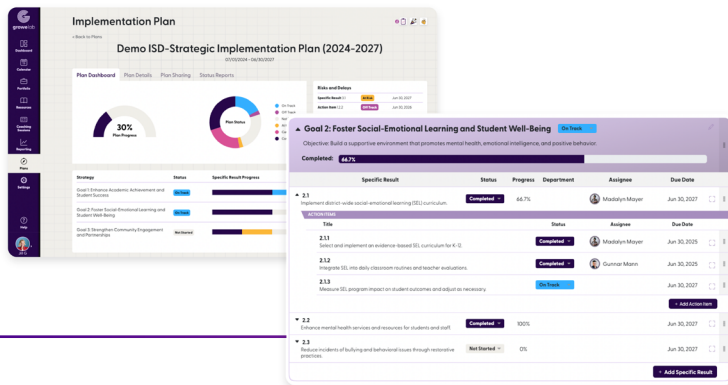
growed

Dashboard
Calendar
Portfolio
Resources
Coaching Sessions
Reporting
Plans
Settings
Help

Implementation Plan

< Back to Plans

Demo ISD-Strategic Implementation Plan (2024-2027)

07/01/2024 - 06/30/2027

Plan Dashboard | Plan Details | Plan Sharing | Status Reports

30%
Plan Progress

Plan Status

On Track
Off Track
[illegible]
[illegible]
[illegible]
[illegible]

Risks and Delays

Specific Result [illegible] | At Risk | Jun 30, 2027
Action Item 2.2 | Off Track | Jun 30, 2025

Strategy | Status | Specific Result Progress
Goal 1: Enhance Academic Achievement and Student Success | On Track
Goal 2: Foster Social-Emotional Learning and Student Well-Being | On Track
Goal 3: Strengthen Community Engagement and Partnerships | Not Started

Goal 2: Foster Social-Emotional Learning and Student Well-Being On Track

Objective: Build a supportive environment that promotes mental health, emotional intelligence, and positive behavior.

Completed: 66.7%

| | Specific Result | Status | Progress | Department | Assignee | Due Date |
|---|---|---|---|---|---|---|
| 2.1 | Implement district-wide social-emotional learning (SEL) curriculum. | Completed | 66.7% | | Madalyn Mayer | Jun 30, 2027 |

ACTION ITEMS

| | Title | Status | Assignee | Due Date |
|---|---|---|---|---|
| 2.1.1 | Select and implement an evidence-based SEL curriculum for K-12. | Completed | Madalyn Mayer | Jun 30, 2025 |
| 2.1.2 | Integrate SEL into daily classroom routines and teacher evaluations. | Completed | Gunnar Mann | Jun 30, 2026 |
| 2.1.3 | Measure SEL program impact on student outcomes and adjust as necessary. | On Track | | Jun 30, 2027 |

+ Add Action Item

| 2.2 | Enhance mental health services and resources for students and staff. | Completed | 100% | | | Jun 30, 2027 |
|---|---|---|---|---|---|---|
| 2.3 | Reduce incidents of bullying and behavioral issues through restorative practices. | Not Started | 0% | | | Jun 30, 2027 |

+ Add Specific Result